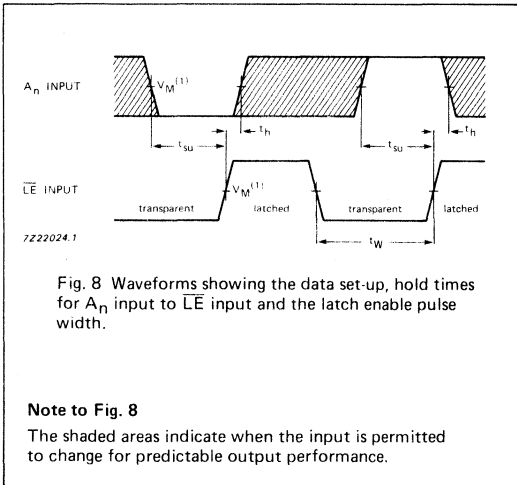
$A_n$ INPUT

$V_M^{(1)}$

$t_h$

$t_{su}$

$t_{su}$

$t_h$

$\overline{LE}$ INPUT

$V_M^{(1)}$

transparent

latched

transparent

latched

7Z22024.1

$t_W$

Fig. 8 Waveforms showing the data set-up, hold times for $A_n$ input to $\overline{LE}$ input and the latch enable pulse width.

Note to Fig. 8

The shaded areas indicate when the input is permitted to change for predictable output performance.